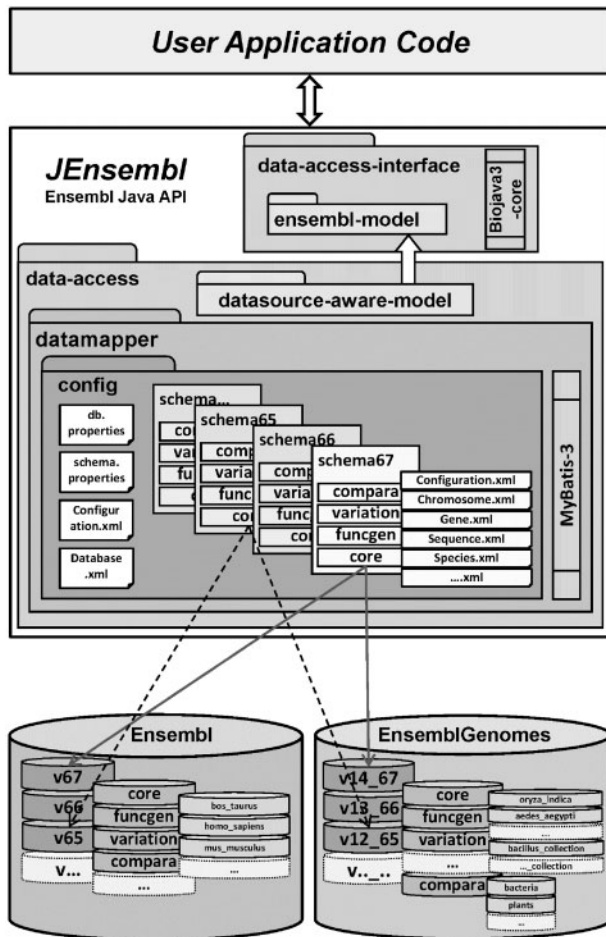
User Application Code

JEnsembl
Ensembl Java API

data-access-interface
ensembl-model
Biojava3 -core

data-access
datasource-aware-model

datamapper

config
db. properties
schema. properties
Configuration.xml
Database .xml

schema...
co
var
fu
c

schema65
comp
varia
func
co

schema66
comp
varia
func
co

schema67
compara
variation
funcgen
core

Configuration.xml
Chromosome.xml
Gene.xml
Sequence.xml
Species.xml
....xml

MyBatis-3

Ensembl
v67
v66
v65
v...
core
funcgen
variation
compara
...
bos_taurus
homo_sapiens
mus_musculus
...

EnsemblGenomes
v14_67
v13_66
v12_65
v..._..
core
funcgen
variation
...
compara
oryza_indica
aedes_aegypti
...
bacillus_collection
..._collection
bacteria
plants
...